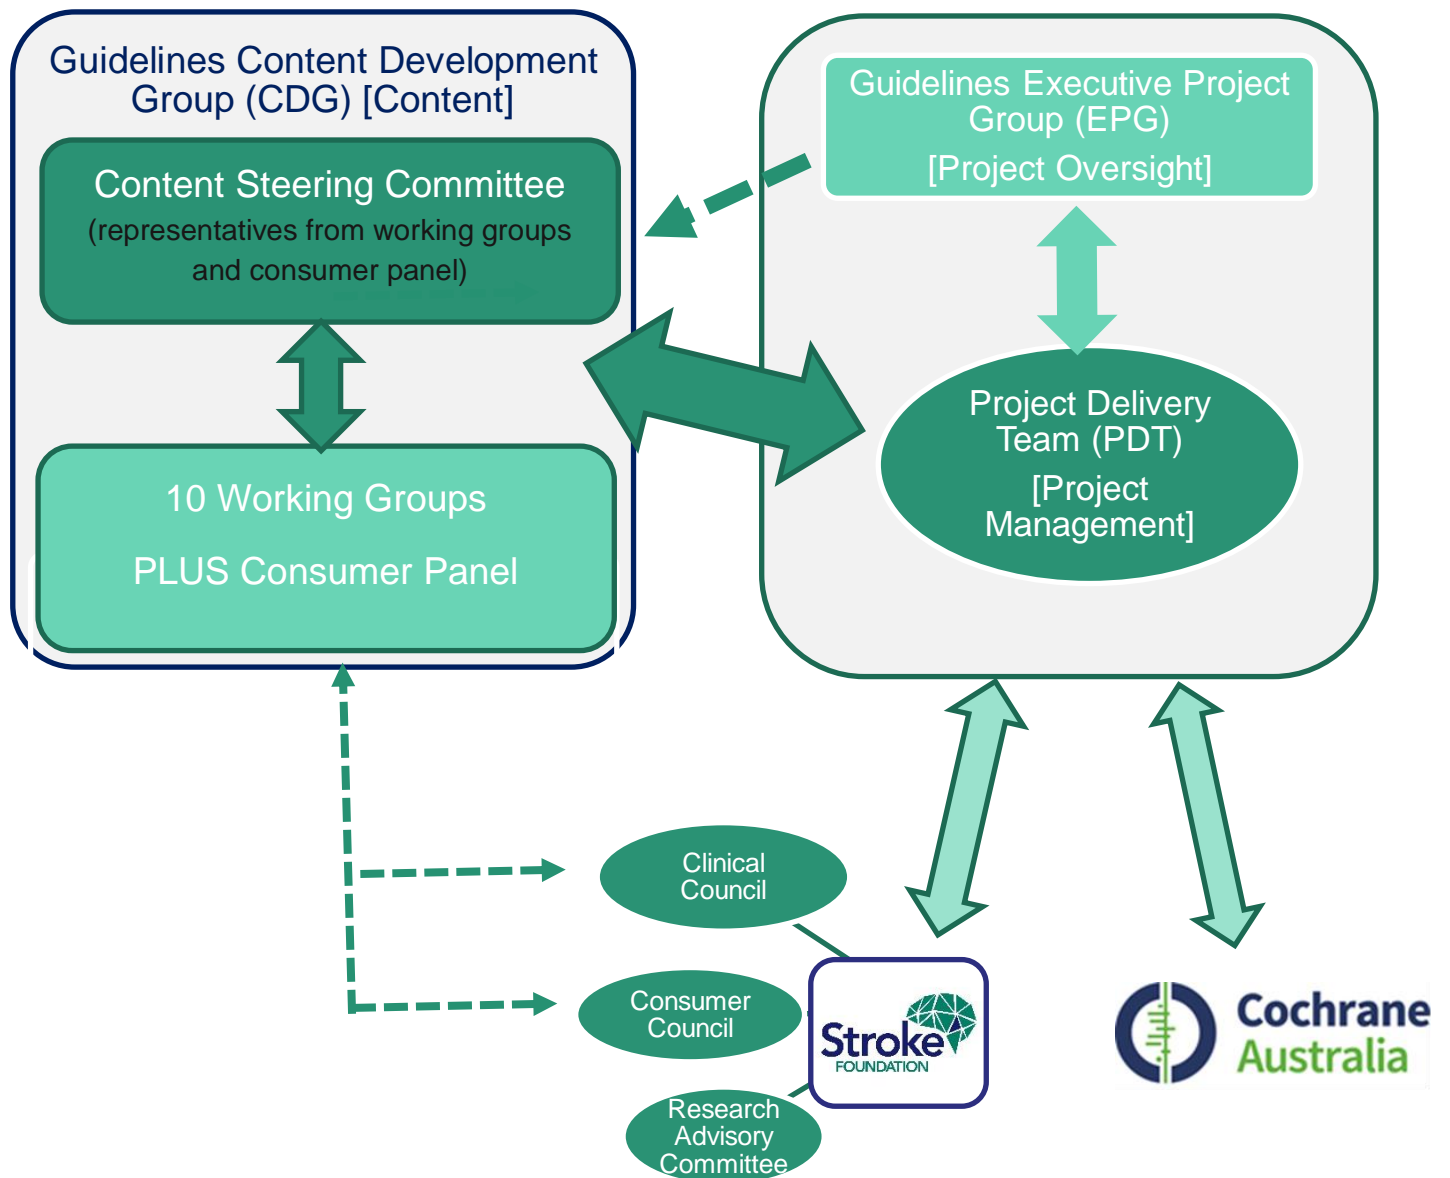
Guidelines Content Development Group (CDG) [Content]

Content Steering Committee
(representatives from working groups and consumer panel)

10 Working Groups

PLUS Consumer Panel

Guidelines Executive Project Group (EPG)
[Project Oversight]

Project Delivery Team (PDT)
[Project Management]

Clinical Council

Consumer Council

Research Advisory Committee

Stroke FOUNDATION

Cochrane Australia